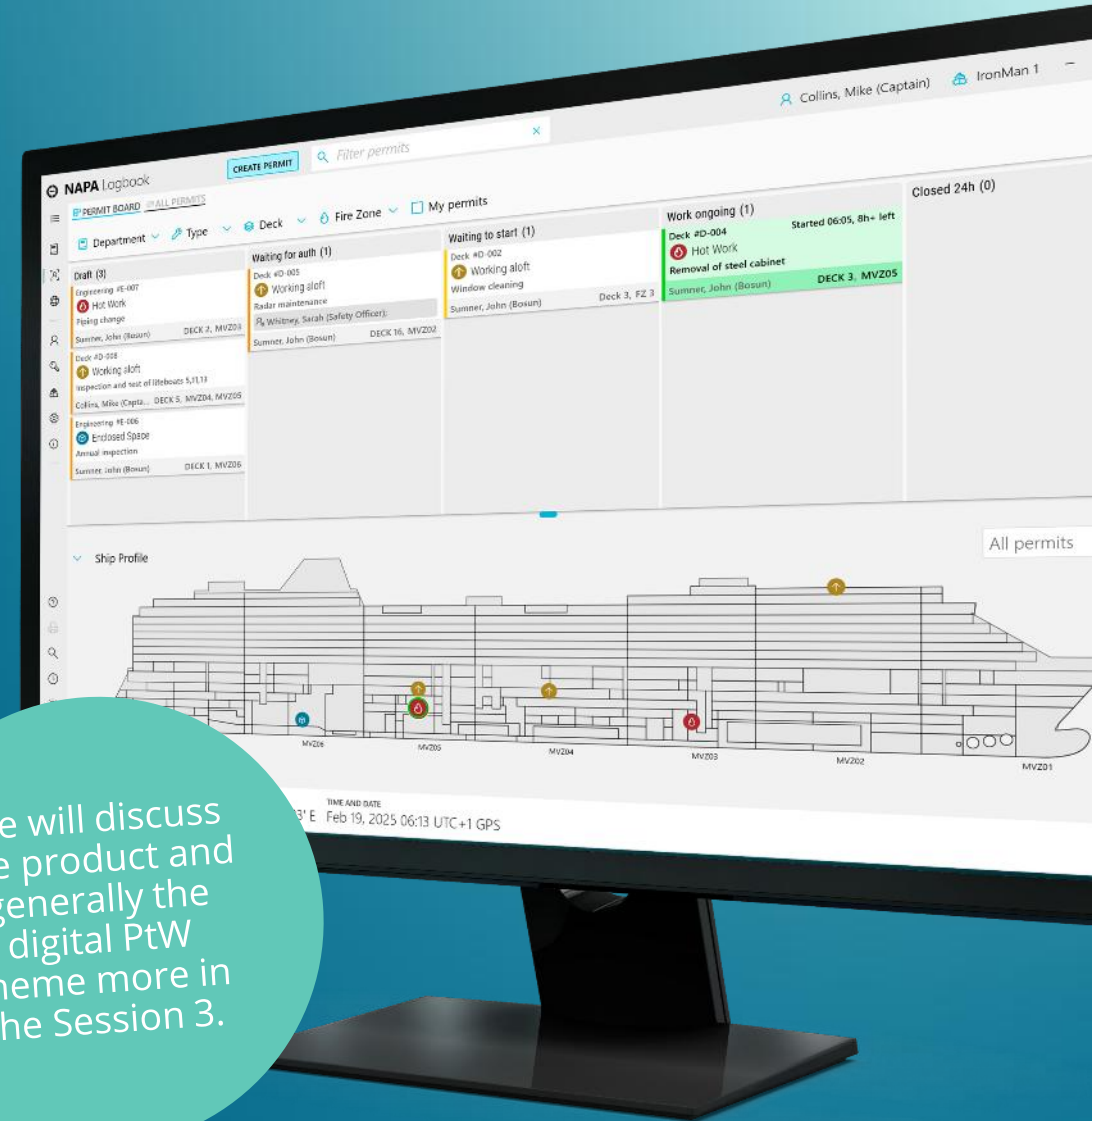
Collins, Mike (Captain) IronMan 1

NAPA Logbook CREATE PERMIT Filter permits

PERMIT BOARD ALL PERMITS

Department Type Deck Fire Zone My permits

Draft (3)

Engineering #E-007
Hot Work
Piping change
Sumner, John (Bosun) DECK 2, MVZ03

Deck #D-008
Working aloft
Inspection and test of lifeboats 5,11,13
Collins, Mike (Capta... DECK 5, MVZ04, MVZ05

Engineering #E-006
Enclosed Space
Annual inspection
Sumner, John (Bosun) DECK 1, MVZ06

Waiting for auth (1)

Deck #D-005
Working aloft
Radar maintenance
Whitney, Sarah (Safety Officer)
Sumner, John (Bosun) DECK 16, MVZ02

Waiting to start (1)

Deck #D-002
Working aloft
Window cleaning
Sumner, John (Bosun) Deck 3, FZ 3

Work ongoing (1)

Deck #D-004 Started 06:05, 8h+ left
Hot Work
Removal of steel cabinet
Sumner, John (Bosun) DECK 3, MVZ05

Closed 24h (0)

Ship Profile

All permits

MVZ06 MVZ05 MVZ04 MVZ03 MVZ02 MVZ01

TIME AND DATE
3' E Feb 19, 2025 06:13 UTC+1 GPS

e will discuss e product and generally the digital PtW heme more in he Session 3.